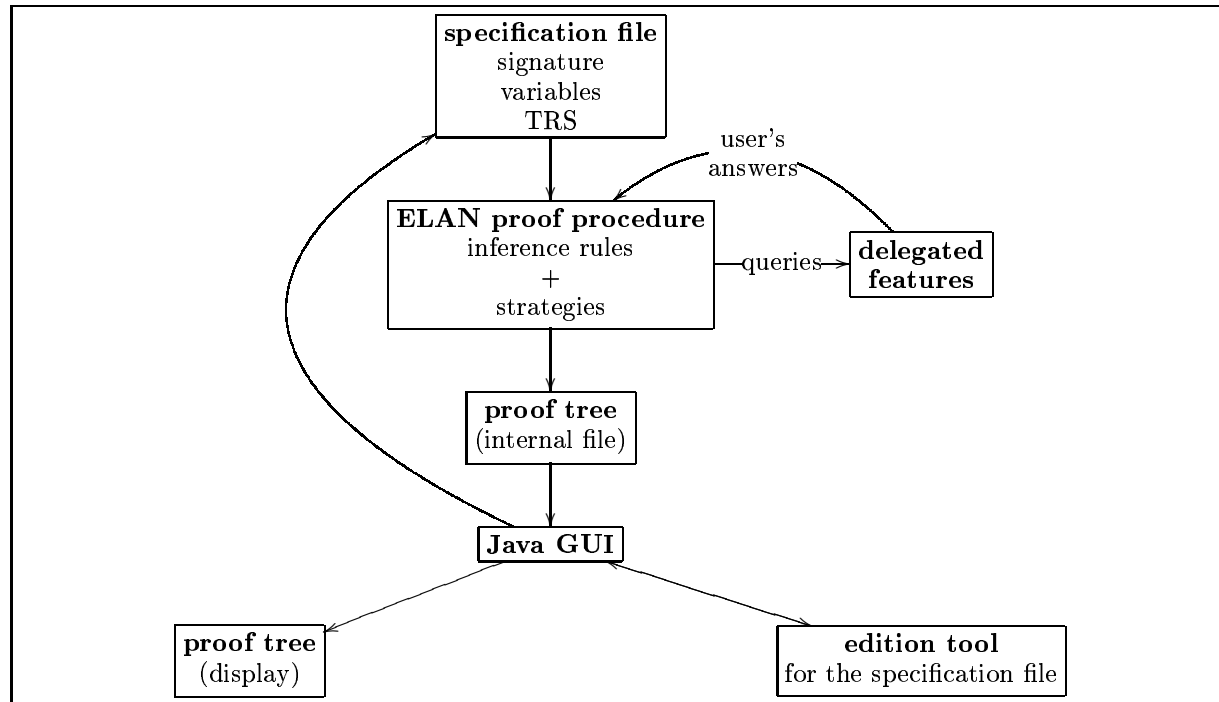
specification file
signature
variables
TRS

user's
answers

ELAN proof procedure
inference rules
+
strategies

queries

delegated
features

proof tree
(internal file)

Java GUI

proof tree
(display)

edition tool
for the specification file